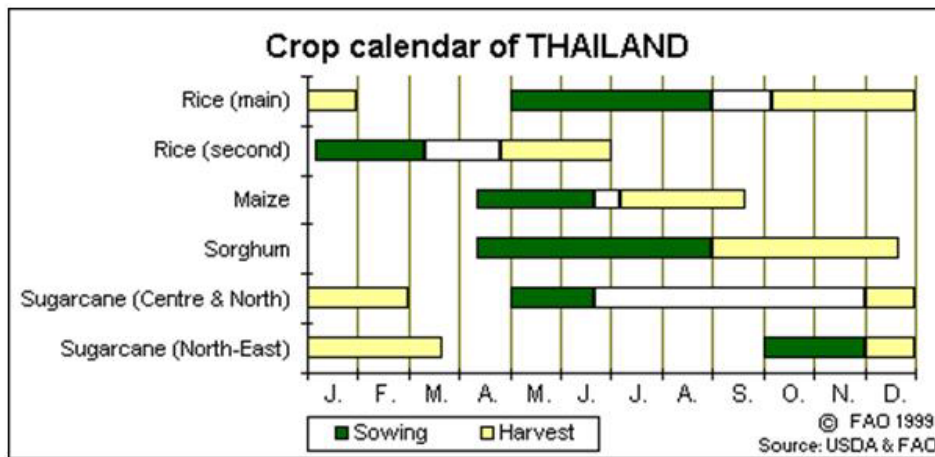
Crop calendar of THAILAND

Rice (main)
Rice (second)
Maize
Sorghum
Sugarcane (Centre & North)
Sugarcane (North-East)

J. F. M. A. M. J. J. A. S. O. N. D.

Sowing
Harvest

© FAO 1999
Source: USDA & FAO